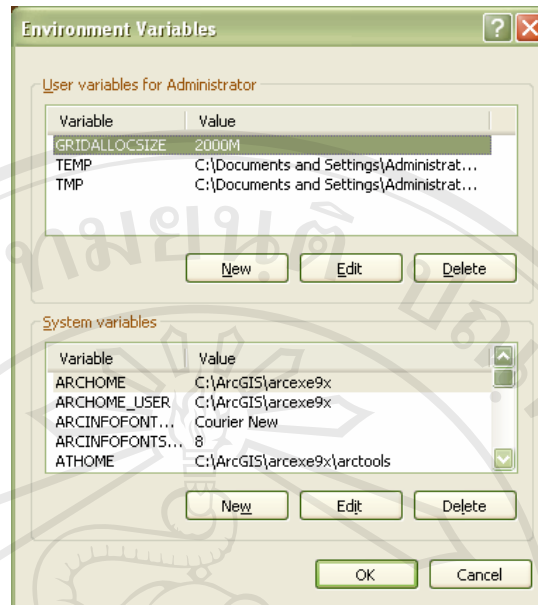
Environment Variables

User variables for Administrator

| Variable | Value |
|---|---|
| GRIDALLOCSIZE | 2000M |
| TEMP | C:\Documents and Settings\Administrat... |
| TMP | C:\Documents and Settings\Administrat... |

New Edit Delete

System variables

| Variable | Value |
|---|---|
| ARCHOME | C:\ArcGIS\arcexe9x |
| ARCHOME_USER | C:\ArcGIS\arcexe9x |
| ARCINFOFONT... | Courier New |
| ARCINFOFONTS... | 8 |
| ATHOME | C:\ArcGIS\arcexe9x\arctools |

New Edit Delete

OK Cancel